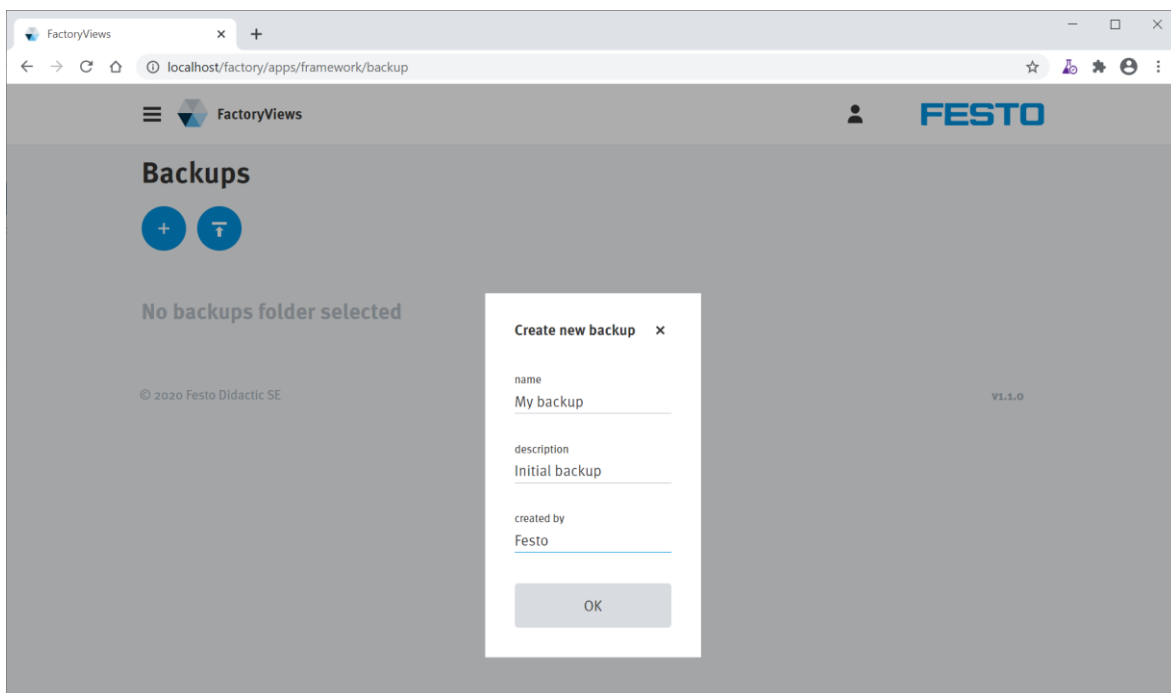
FactoryViews × +

localhost/factory/apps/framework/backup

FactoryViews

FESTO

Backups

+

No backups folder selected

© 2020 Festo Didactic SE

V1.1.0

Create new backup ×

name
My backup

description
Initial backup

created by
Festo

OK